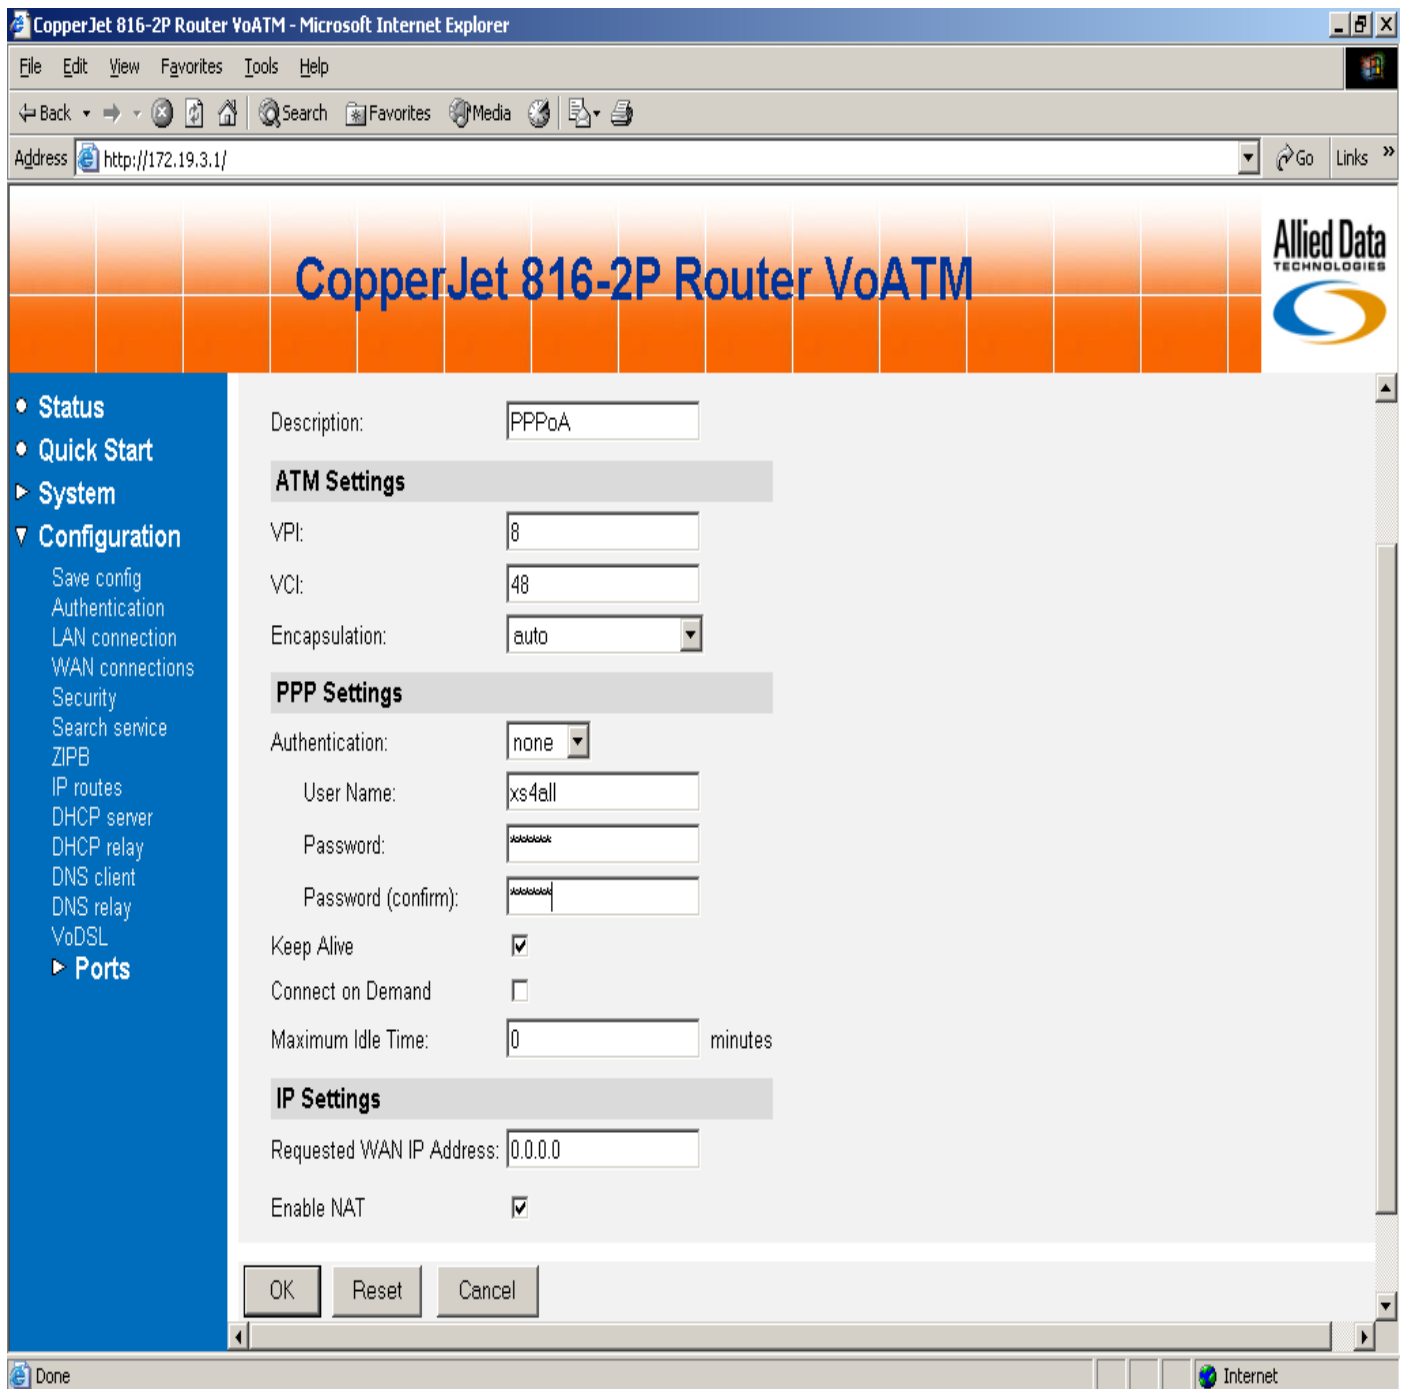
CopperJet 816-2P Router VoATM - Microsoft Internet Explorer

File Edit View Favorites Tools Help

Back Search Favorites Media

Address http://172.19.3.1/ Go Links »

CopperJet 816-2P Router VoATM

Allied Data TECHNOLOGIES

Status
Quick Start
System
Configuration
Save config
Authentication
LAN connection
WAN connections
Security
Search service
ZIPB
IP routes
DHCP server
DHCP relay
DNS client
DNS relay
VoDSL
Ports

Description: PPPoA

ATM Settings

VPI: 8

VCI: 48

Encapsulation: auto

PPP Settings

Authentication: none

User Name: xs4all

Password: ******

Password (confirm): ******

Keep Alive

Connect on Demand

Maximum Idle Time: 0 minutes

IP Settings

Requested WAN IP Address: 0.0.0.0

Enable NAT

OK Reset Cancel

Done Internet